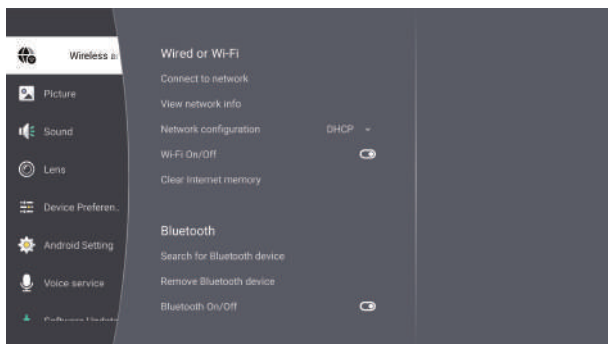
Wireless a

Picture

Sound

Lens

Device Preferen..

Android Setting

Voice service

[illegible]

Wired or Wi-Fi

Connect to network

View network info

Network configuration DHCP

Wi-Fi On/Off

Clear Internet memory

Bluetooth

Search for Bluetooth device

Remove Bluetooth device

Bluetooth On/Off